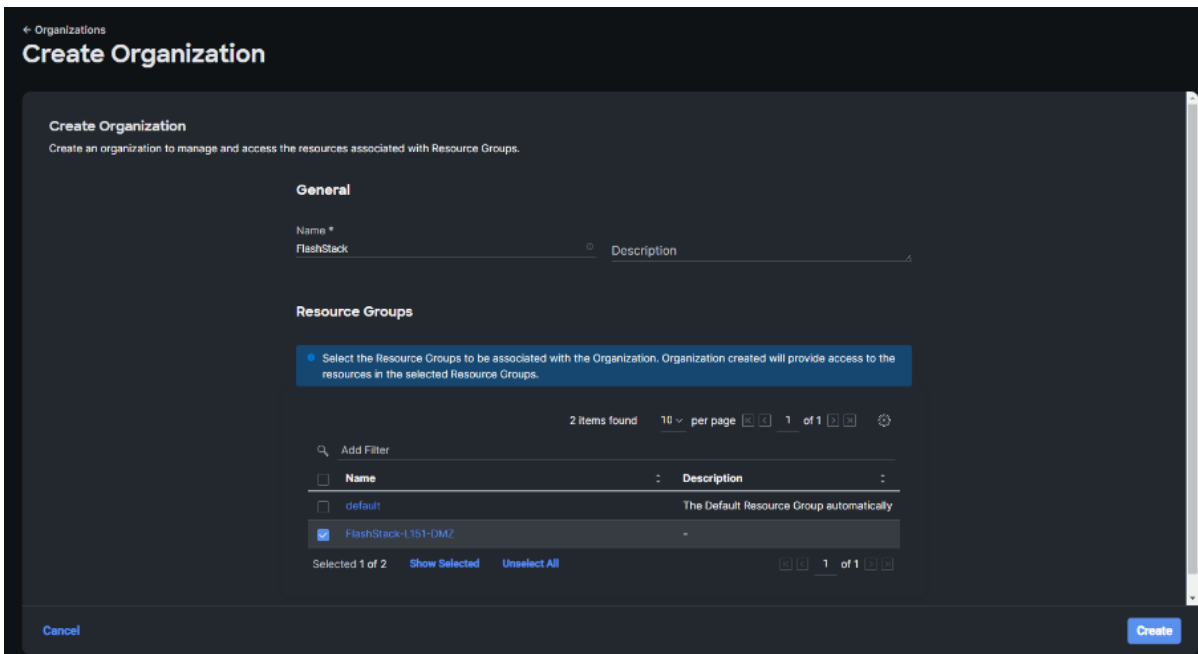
← Organizations

Create Organization

Create Organization

Create an organization to manage and access the resources associated with Resource Groups.

General

Name *
FlashStack

Description

Resource Groups

Select the Resource Groups to be associated with the Organization. Organization created will provide access to the resources in the selected Resource Groups.

2 items found 10 per page 1 of 1

Add Filter

| | Name | Description |
|---|---|---|
| ☐ | default | The Default Resource Group automatically |
| ☑ | FlashStack-L151-DMZ | - |

Selected 1 of 2 Show Selected Unselect All 1 of 1

Cancel

Create